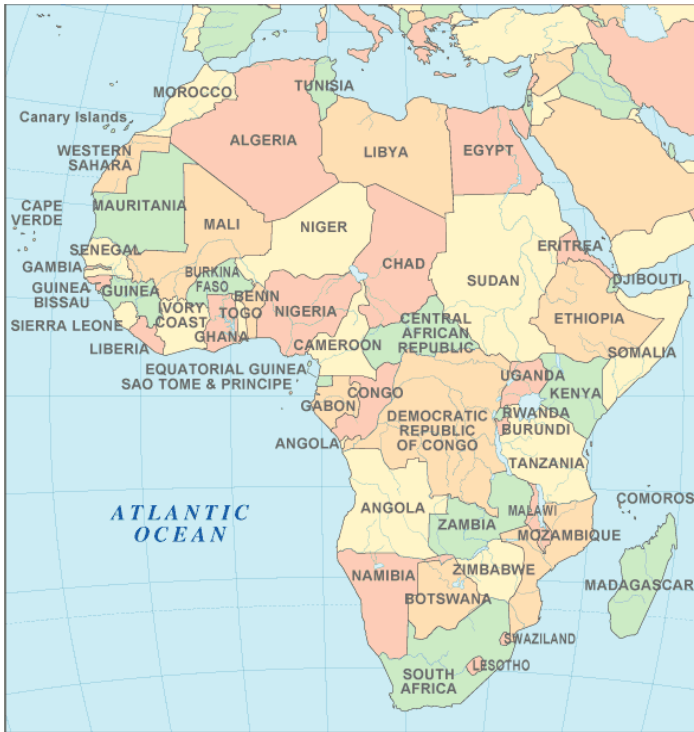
MOROCCO
TUNISIA
Canary Islands
ALGERIA
LIBYA
EGYPT
WESTERN SAHARA
CAPE VERDE
MAURITANIA
MALI
NIGER
CHAD
SUDAN
ERITREA
SENEGAL
GAMBIA
GUINEA BISSAU
GUINEA
BURKINA FASO
BENIN
TOGO
NIGERIA
DJIBOUTI
SIERRA LEONE
IVORY COAST
GHANA
LIBERIA
CENTRAL AFRICAN REPUBLIC
ETHIOPIA
CAMEROON
SOMALIA
EQUATORIAL GUINEA
SAO TOME & PRINCIPE
UGANDA
KENYA
GABON
CONGO
DEMOCRATIC REPUBLIC OF CONGO
RWANDA
BURUNDI
ANGOLA
TANZANIA
ATLANTIC OCEAN
ANGOLA
MALAWI
COMOROS
ZAMBIA
MOZAMBIQUE
NAMIBIA
ZIMBABWE
MADAGASCAR
BOTSWANA
SWAZILAND
LESOTHO
SOUTH AFRICA